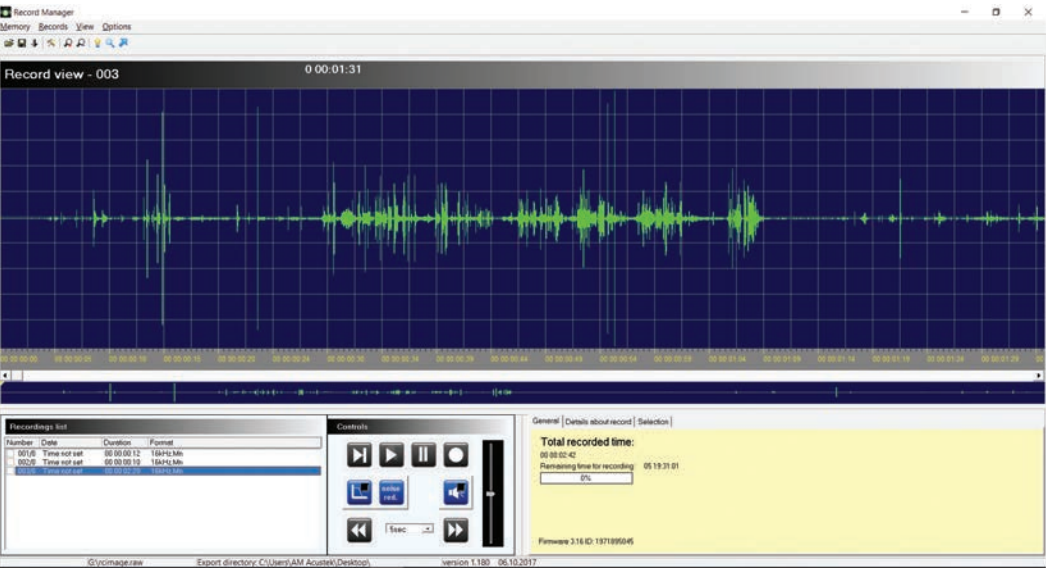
Record Manager
Memory Records View Options

Record view - 003
0 00:01:31

00:00:00 00:00:05 00:00:00:10 00:00:00:15 00:00:00:20 00:00:00:24 00:00:00:30 00:00:00:34 00:00:00:39 00:00:00:44 00:00:00:49 00:00:00:54 00:00:00:59 00:00:01:04 00:00:01:09 00:00:01:14 00:00:01:19 00:00:01:24 00:00:01:29

Recordings list
| Number | Date | Duration | Format |
|---|---|---|---|
| 001/0 | Time not set | 00:00:00:12 | 16kHz,Mn |
| 002/0 | Time not set | 00:00:00:10 | 16kHz,Mn |
| 003/0 | Time not set | 00:00:02:20 | 16kHz,Mn |

Controls
noise red.
5sec.

General | Details about record | Selection
Total recorded time:
00:00:02:42
Remaining time for recording: 05:19:31:01
0%

Firmware 3.16 ID: 1971895045

G:\rcimage.raw Export directory: C:\Users\AM Acustek\Desktop\ version 1.180 06.10.2017